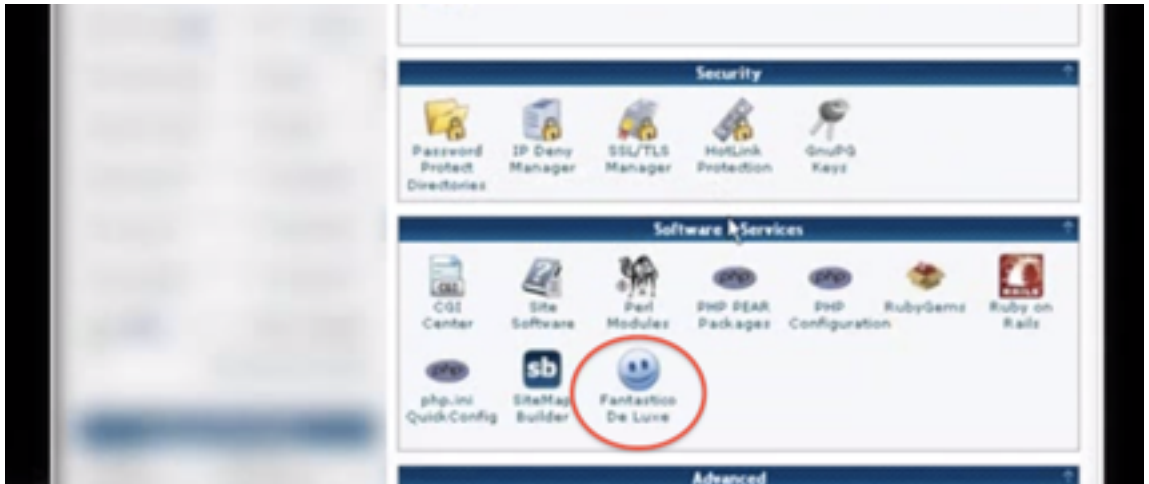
Security

Password Protect Directories

IP Deny Manager

SSL/TLS Manager

HotLink Protection

GnuPG Keys

Software Services

CGI

CGI Center

Site Software

Perl Modules

php

PHP PEAR Packages

php

PHP Configuration

RubyGems

RAILS

Ruby on Rails

php

php.ini QuickConfig

sb

SiteMap Builder

Fantastico De Luxe

Advanced